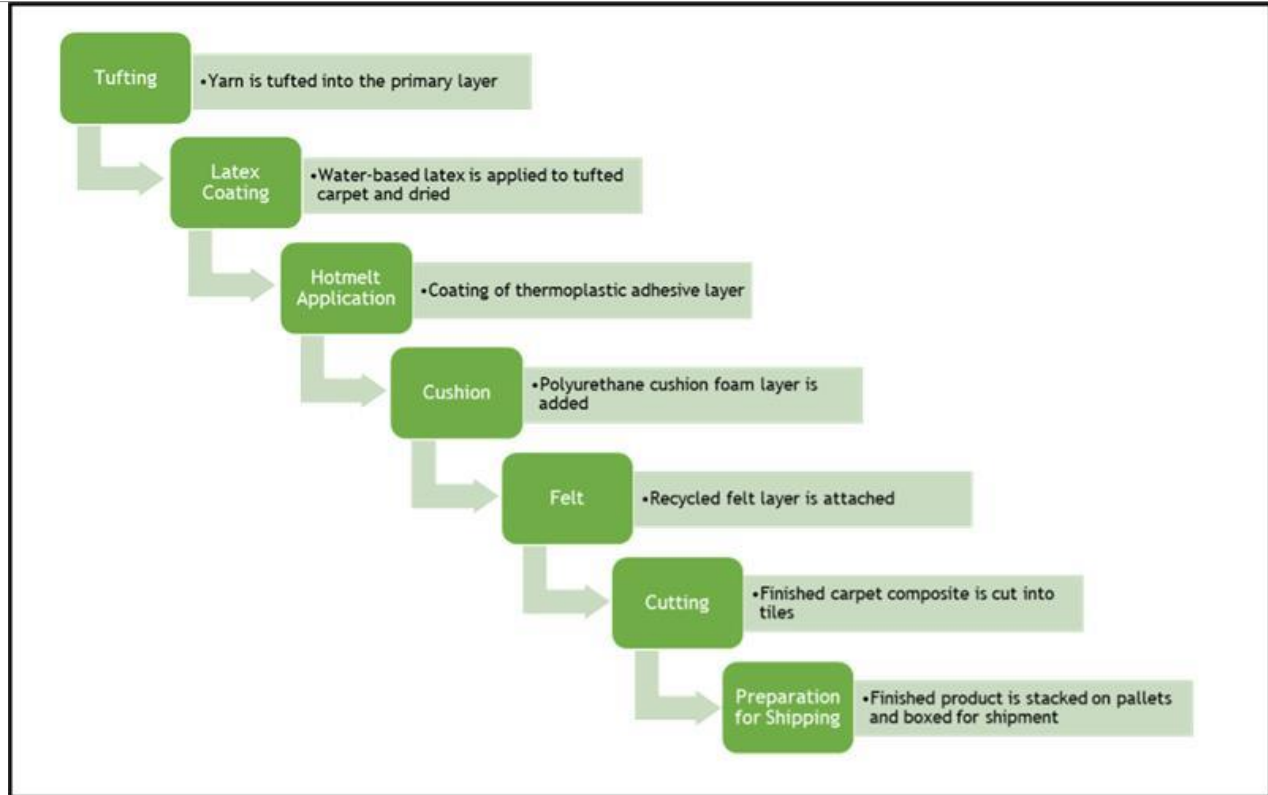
Tufting

•Yarn is tufted into the primary layer

Latex Coating

•Water-based latex is applied to tufted carpet and dried

Hotmelt Application

•Coating of thermoplastic adhesive layer

Cushion

•Polyurethane cushion foam layer is added

Felt

•Recycled felt layer is attached

Cutting

•Finished carpet composite is cut into tiles

Preparation for Shipping

•Finished product is stacked on pallets and boxed for shipment